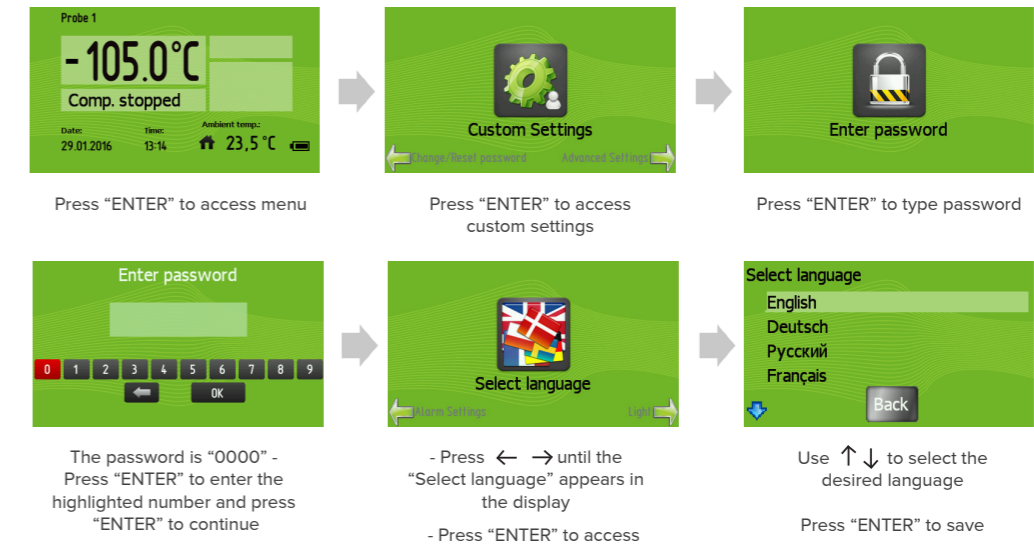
Probe 1

-105.0°C

Comp. stopped

Date: 29.01.2016

Time: 13:14

Ambient temp.: 23,5 °C

Press “ENTER” to access menu

Custom Settings

Change/Reset password

Advanced Settings

Press “ENTER” to access custom settings

Enter password

Press “ENTER” to type password

Enter password

0 1 2 3 4 5 6 7 8 9

OK

The password is “0000” - Press “ENTER” to enter the highlighted number and press “ENTER” to continue

Select language

Alarm Settings

Light

- Press ← → until the “Select language” appears in the display

- Press “ENTER” to access

Select language

English

Deutsch

Русский

Français

Back

Use ↑ ↓ to select the desired language

Press “ENTER” to save